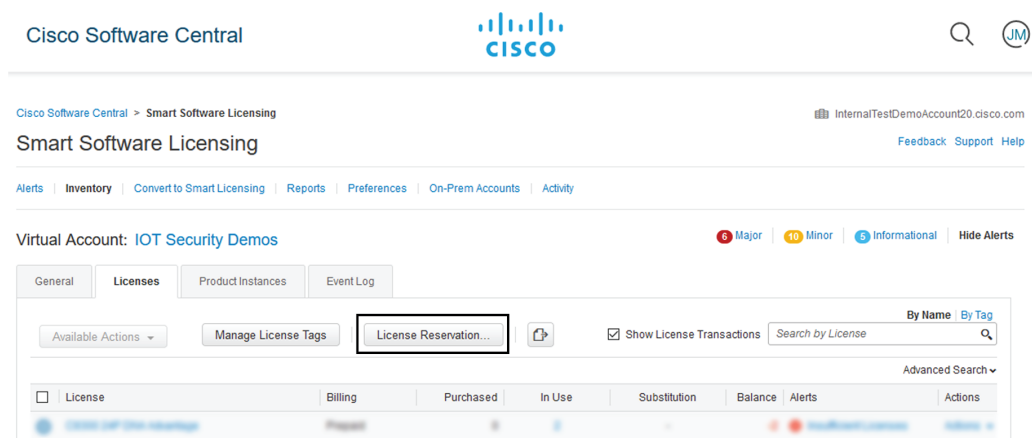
Cisco Software Central

CISCO

JM

Cisco Software Central > Smart Software Licensing

InternalTestDemoAccount20.cisco.com

Smart Software Licensing

Feedback Support Help

Alerts | Inventory | Convert to Smart Licensing | Reports | Preferences | On-Prem Accounts | Activity

Virtual Account: IOT Security Demos

6 Major 10 Minor 5 Informational Hide Alerts

General | Licenses | Product Instances | Event Log

By Name | By Tag

Available Actions | Manage License Tags | License Reservation... | Show License Transactions | Search by License

Advanced Search

| License | Billing | Purchased | In Use | Substitution | Balance | Alerts | Actions |
|---|---|---|---|---|---|---|---|
| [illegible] | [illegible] | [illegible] | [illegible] | - | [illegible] | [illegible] | Actions |